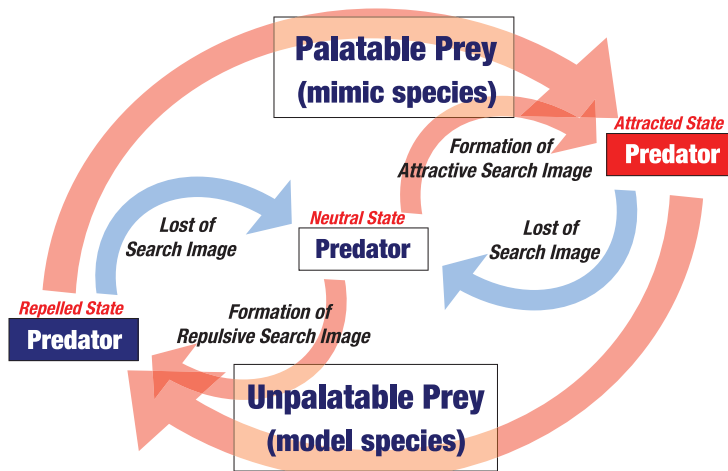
Palatable Prey
(mimic species)

Attracted State
Predator

Formation of
Attractive Search Image

Lost of
Search Image

Neutral State
Predator

Lost of
Search Image

Repelled State
Predator

Formation of
Repulsive Search Image

Unpalatable Prey
(model species)